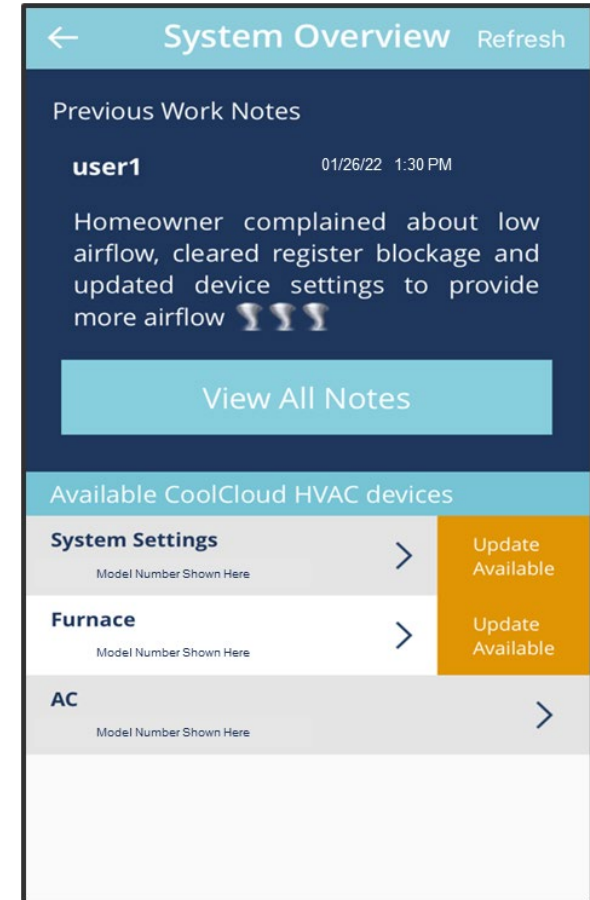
← System Overview Refresh

Previous Work Notes

user1 01/26/22 1:30 PM

Homeowner complained about low airflow, cleared register blockage and updated device settings to provide more airflow

View All Notes

Available CoolCloud HVAC devices

System Settings
Model Number Shown Here
>
Update Available

Furnace
Model Number Shown Here
>
Update Available

AC
Model Number Shown Here
>